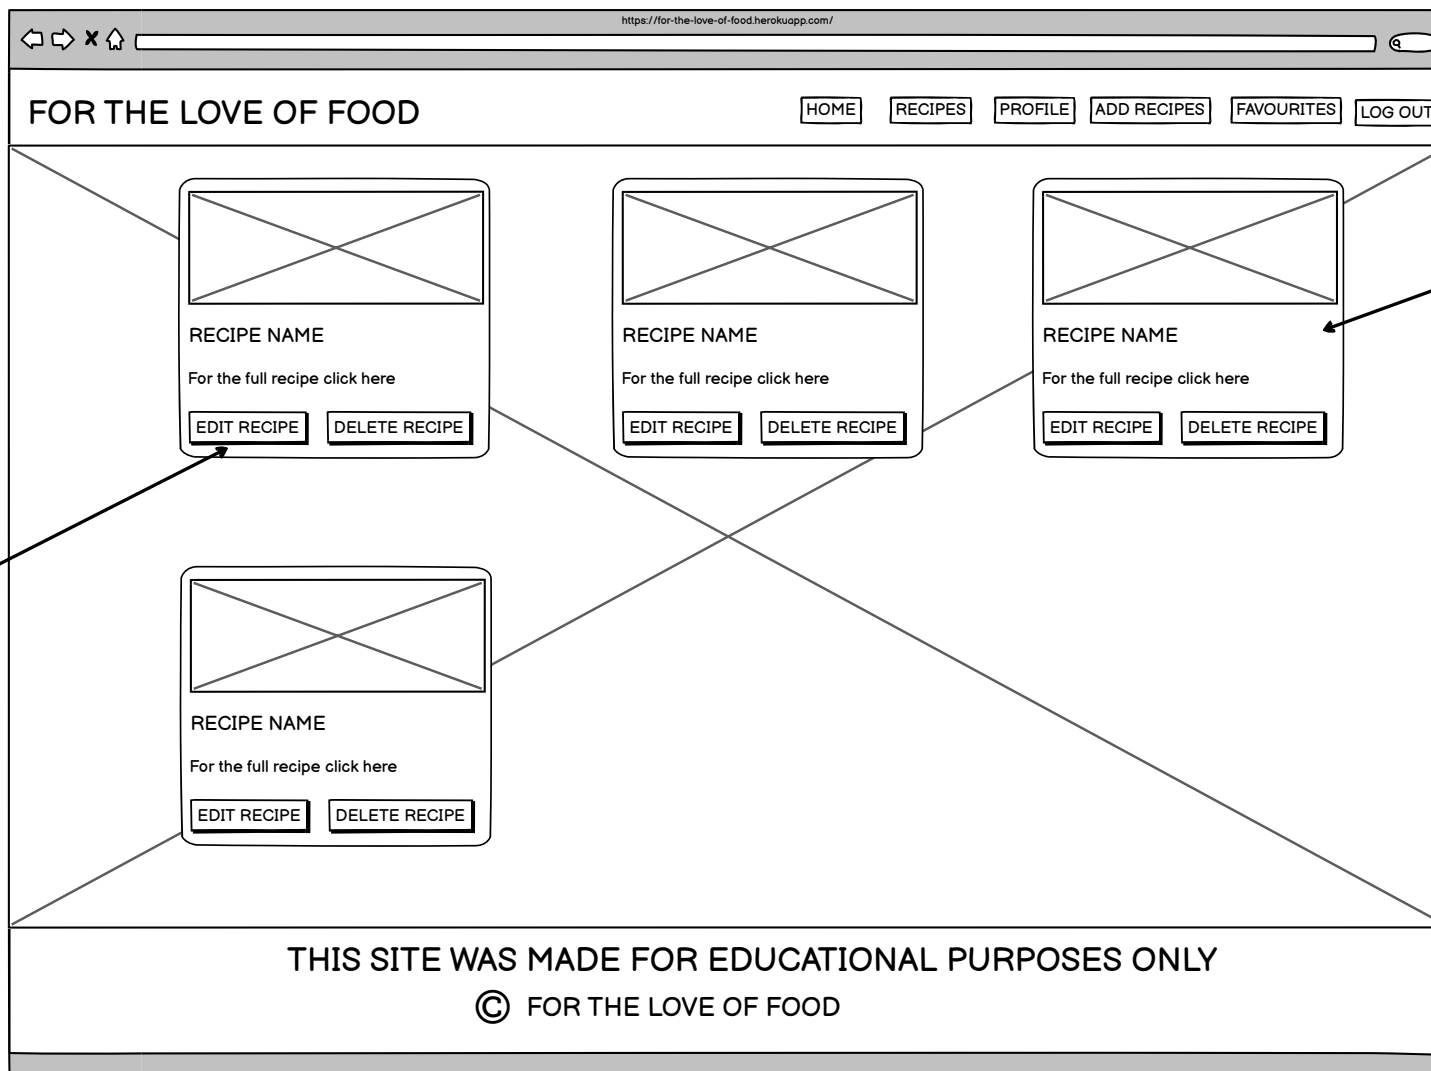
https://for-the-love-of-food.herokuapp.com/

FOR THE LOVE OF FOOD

HOME RECIPES PROFILE ADD RECIPES FAVOURITES LOG OUT

RECIPE NAME

For the full recipe click here

EDIT RECIPE DELETE RECIPE

RECIPE NAME

For the full recipe click here

EDIT RECIPE DELETE RECIPE

RECIPE NAME

For the full recipe click here

EDIT RECIPE DELETE RECIPE

RECIPE NAME

For the full recipe click here

EDIT RECIPE DELETE RECIPE

THIS SITE WAS MADE FOR EDUCATIONAL PURPOSES ONLY

© FOR THE LOVE OF FOOD